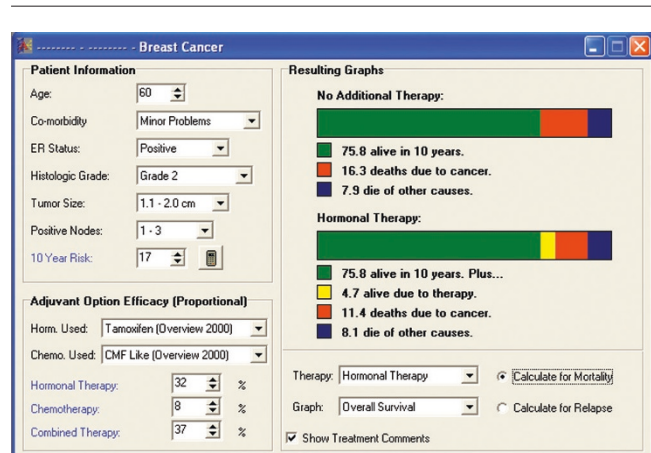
-------- - -------- - Breast Cancer

Patient Information

Age: 60

Co-morbidity: Minor Problems

ER Status: Positive

Histologic Grade: Grade 2

Tumor Size: 1.1 - 2.0 cm

Positive Nodes: 1 - 3

10 Year Risk: 17

Adjuvant Option Efficacy (Proportional)

Horm. Used: Tamoxifen (Overview 2000)

Chemo. Used: CMF Like (Overview 2000)

Hormonal Therapy: 32 %

Chemotherapy: 8 %

Combined Therapy: 37 %

Resulting Graphs

No Additional Therapy:

75.8 alive in 10 years.

16.3 deaths due to cancer.

7.9 die of other causes.

Hormonal Therapy:

75.8 alive in 10 years. Plus...

4.7 alive due to therapy.

11.4 deaths due to cancer.

8.1 die of other causes.

Therapy: Hormonal Therapy

Calculate for Mortality

Graph: Overall Survival

Calculate for Relapse

Show Treatment Comments